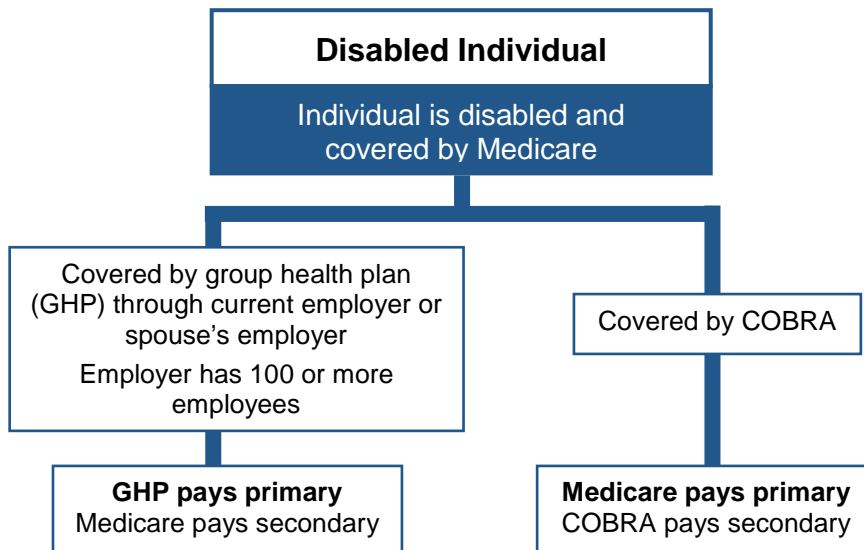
Disabled Individual

Individual is disabled and covered by Medicare

Covered by group health plan (GHP) through current employer or spouse's employer

Employer has 100 or more employees

Covered by COBRA

GHP pays primary
Medicare pays secondary

Medicare pays primary
COBRA pays secondary